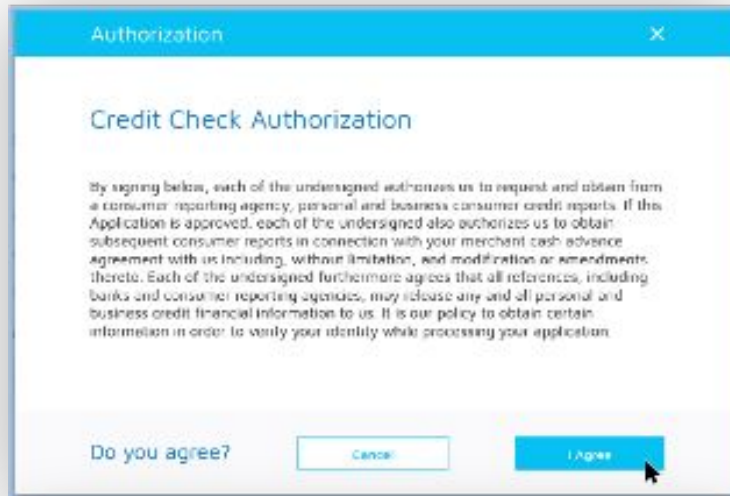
Authorization

×

Credit Check Authorization

By signing below, each of the undersigned authorizes us to request and obtain from a consumer reporting agency, personal and business consumer credit reports. If this Application is approved, each of the undersigned also authorizes us to obtain subsequent consumer reports in connection with your merchant cash advance agreement with us including, without limitation, and modification or amendments thereto. Each of the undersigned furthermore agrees that all references, including banks and consumer reporting agencies, may release any and all personal and business credit financial information to us. It is our policy to obtain certain information in order to verify your identity while processing your application.

Do you agree?

Cancel

I Agree